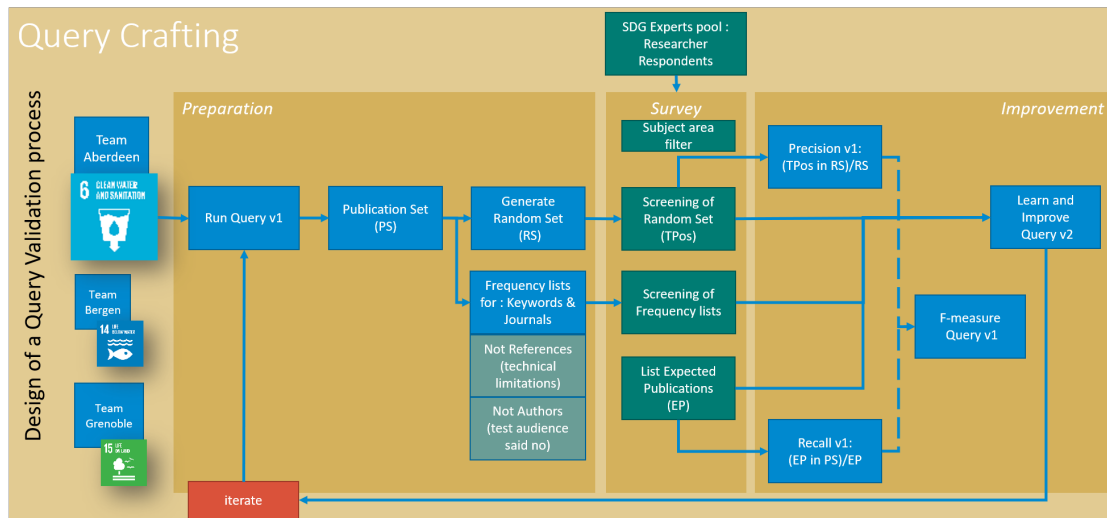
Query Crafting

Design of a Query Validation process

SDG Experts pool : Researcher Respondents

Preparation

Survey

Improvement

Team Aberdeen

6 CLEAN WATER AND SANITATION

Team Bergen

14 LIFE BELOW WATER

Team Grenoble

15 LIFE ON LAND

Run Query v1

Publication Set (PS)

Generate Random Set (RS)

Frequency lists for : Keywords & Journals

Not References (technical limitations)

Not Authors (test audience said no)

Subject area filter

Screening of Random Set (TPos)

Screening of Frequency lists

List Expected Publications (EP)

Precision v1: (TPos in RS)/RS

Learn and Improve Query v2

F-measure Query v1

Recall v1: (EP in PS)/EP

iterate